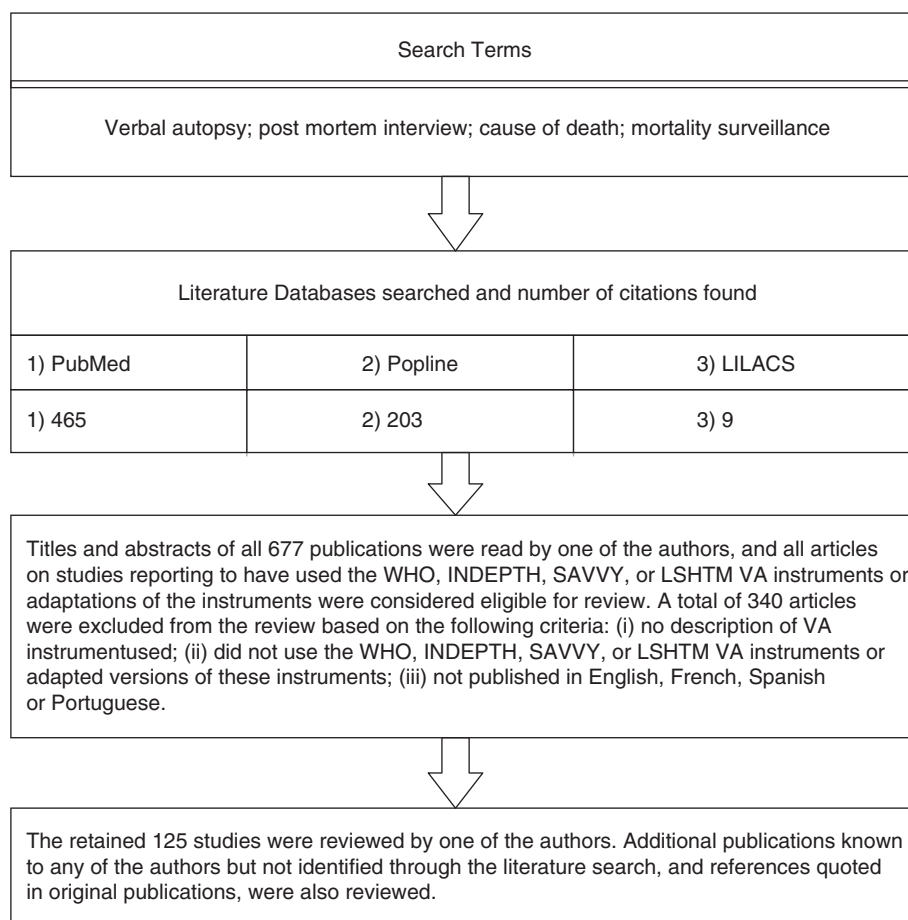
Search Terms

Verbal autopsy; post mortem interview; cause of death; mortality surveillance

Literature Databases searched and number of citations found

| 1) PubMed | 2) Popline | 3) LILACS |
|---|---|---|
| 1) 465 | 2) 203 | 3) 9 |

Titles and abstracts of all 677 publications were read by one of the authors, and all articles on studies reporting to have used the WHO, INDEPTH, SAVVY, or LSHTM VA instruments or adaptations of the instruments were considered eligible for review. A total of 340 articles were excluded from the review based on the following criteria: (i) no description of VA instrumentused; (ii) did not use the WHO, INDEPTH, SAVVY, or LSHTM VA instruments or adapted versions of these instruments; (iii) not published in English, French, Spanish or Portuguese.

The retained 125 studies were reviewed by one of the authors. Additional publications known to any of the authors but not identified through the literature search, and references quoted in original publications, were also reviewed.